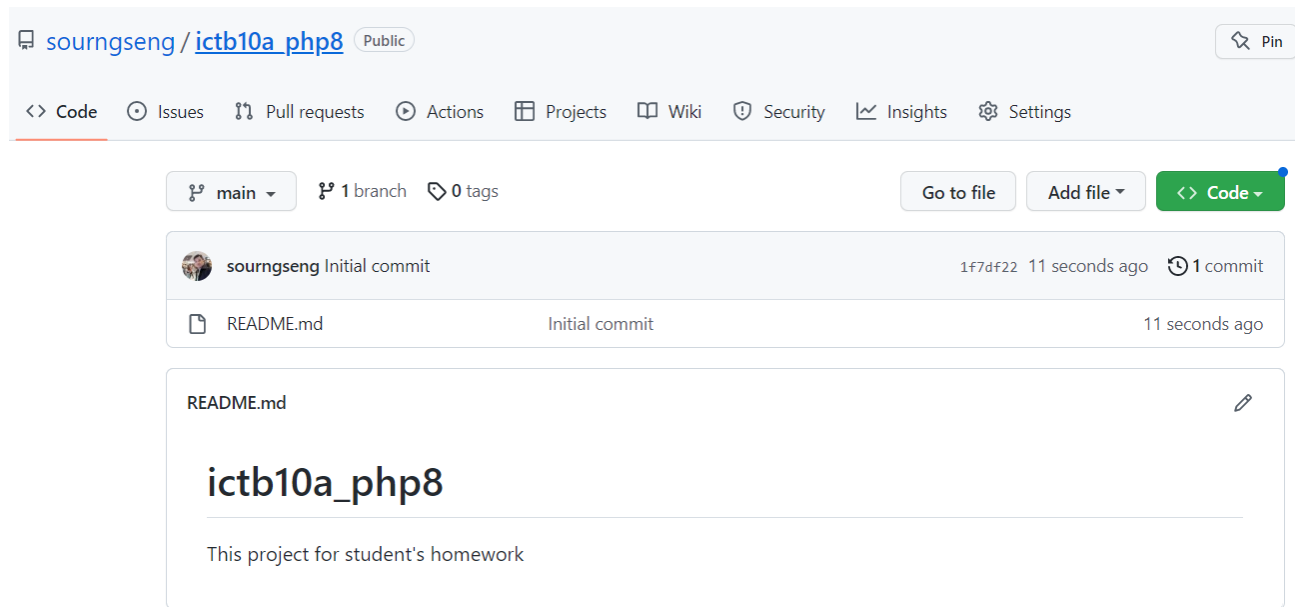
sourngseng / ictb10a_php8 Public

Pin

Code Issues Pull requests Actions Projects Wiki Security Insights Settings

main

1 branch 0 tags

Go to file Add file Code

sourngseng Initial commit 1f7df22 11 seconds ago 1 commit

README.md Initial commit 11 seconds ago

README.md

ictb10a_php8

This project for student's homework